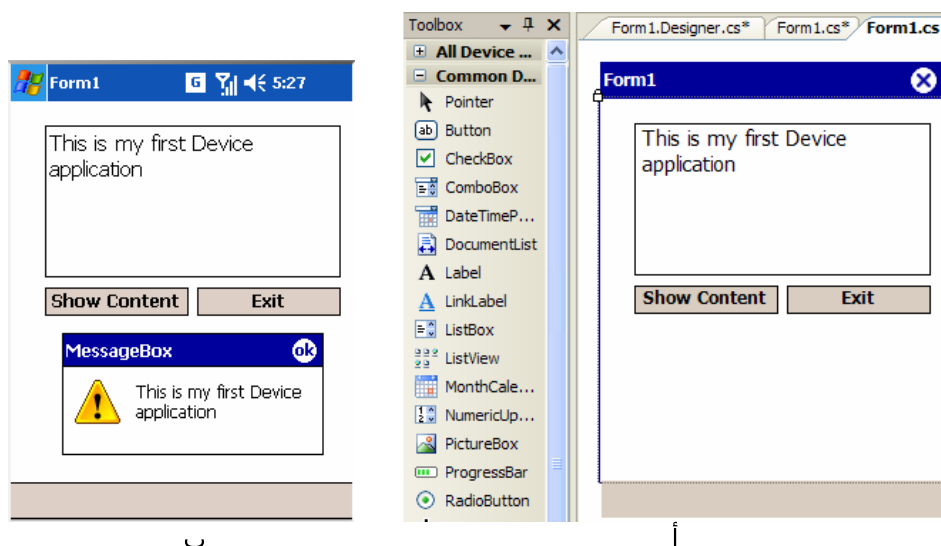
Form1 5:27

This is my first Device application

Show Content Exit

MessageBox ok

This is my first Device application

ب

Toolbox

All Device ...

Common D...

Pointer

Button

CheckBox

ComboBox

DateTimeP...

DocumentList

Label

LinkLabel

ListBox

ListView

MonthCale...

NumericUp...

PictureBox

ProgressBar

RadioButton

Form1.Designer.cs* Form1.cs* Form1.cs

Form1

This is my first Device application

Show Content Exit

أ